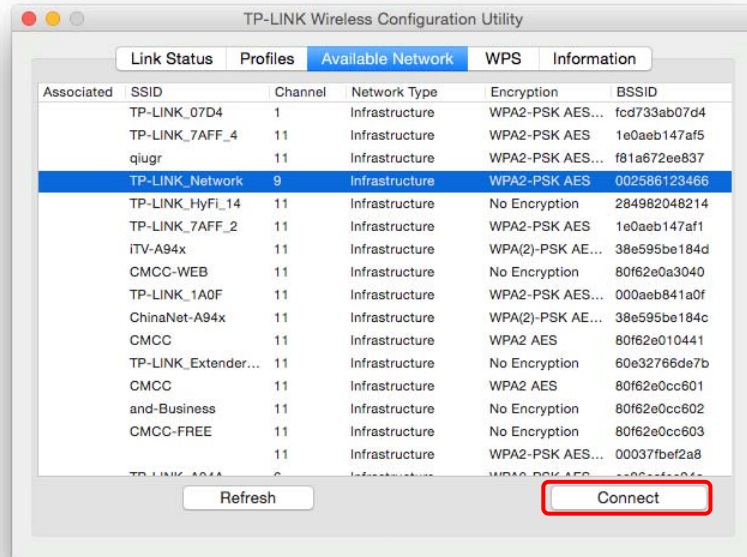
TP-LINK Wireless Configuration Utility

Link Status | Profiles | Available Network | WPS | Information

| Associated | SSID | Channel | Network Type | Encryption | BSSID |
|---|---|---|---|---|---|
| | TP-LINK_07D4 | 1 | Infrastructure | WPA2-PSK AES... | fcd733ab07d4 |
| | TP-LINK_7AFF_4 | 11 | Infrastructure | WPA2-PSK AES | 1e0aeb147af5 |
| | qiugr | 11 | Infrastructure | WPA2-PSK AES... | f81a672ee837 |
| | TP-LINK_Network | 9 | Infrastructure | WPA2-PSK AES | 002586123466 |
| | TP-LINK_HyFi_14 | 11 | Infrastructure | No Encryption | 284982048214 |
| | TP-LINK_7AFF_2 | 11 | Infrastructure | WPA2-PSK AES | 1e0aeb147af1 |
| | iTV-A94x | 11 | Infrastructure | WPA(2)-PSK AE... | 38e595be184d |
| | CMCC-WEB | 11 | Infrastructure | No Encryption | 80f62e0a3040 |
| | TP-LINK_1A0F | 11 | Infrastructure | WPA2-PSK AES... | 000aeb841a0f |
| | ChinaNet-A94x | 11 | Infrastructure | WPA(2)-PSK AE... | 38e595be184c |
| | CMCC | 11 | Infrastructure | WPA2 AES | 80f62e010441 |
| | TP-LINK_Extender... | 11 | Infrastructure | No Encryption | 60e32766de7b |
| | CMCC | 11 | Infrastructure | WPA2 AES | 80f62e0cc601 |
| | and-Business | 11 | Infrastructure | No Encryption | 80f62e0cc602 |
| | CMCC-FREE | 11 | Infrastructure | No Encryption | 80f62e0cc603 |
| | | 11 | Infrastructure | WPA2-PSK AES... | 00037fbef2a8 |
| | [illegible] | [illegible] | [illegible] | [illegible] | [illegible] |

Refresh

Connect